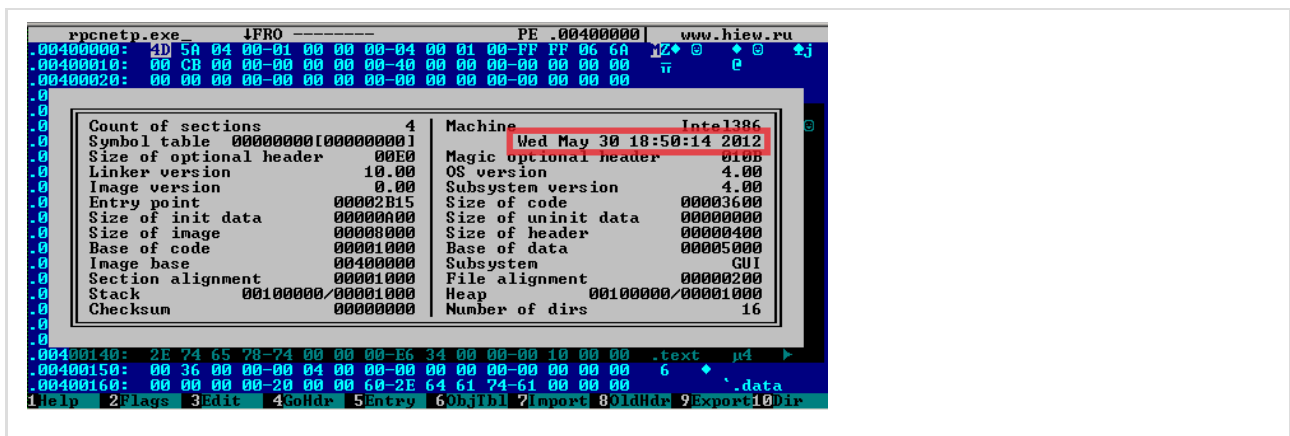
rpcnetp.exe_ ↓FRO --------- PE .00400000 www.hiew.ru
.00400000: 4D 5A 04 00-01 00 00 00-04 00 01 00-FF FF 06 6A MZ♦ ☺ ♦ ☺ ♠j
.00400010: 00 CB 00 00-00 00 00 00-40 00 00 00-00 00 00 00 ╦ @
.00400020: 00 00 00 00-00 00 00 00-00 00 00 00-00 00 00 00

| | | | |
|---|---|---|---|
| Count of sections | 4 | Machine | Intel386 |
| Symbol table | 00000000[00000000] | | Wed May 30 18:50:14 2012 |
| Size of optional header | 00E0 | Magic optional header | 010B |
| Linker version | 10.00 | OS version | 4.00 |
| Image version | 0.00 | Subsystem version | 4.00 |
| Entry point | 00002B15 | Size of code | 00003600 |
| Size of init data | 00000A00 | Size of uninit data | 00000000 |
| Size of image | 00008000 | Size of header | 00000400 |
| Base of code | 00001000 | Base of data | 00005000 |
| Image base | 00400000 | Subsystem | GUI |
| Section alignment | 00001000 | File alignment | 00000200 |
| Stack | 00100000/00001000 | Heap | 00100000/00001000 |
| Checksum | 00000000 | Number of dirs | 16 |

.00400140: 2E 74 65 78-74 00 00 00-E6 34 00 00-00 10 00 00 .text µ4 ►
.00400150: 00 36 00 00-00 04 00 00-00 00 00 00-00 00 00 00 6 ♦
.00400160: 00 00 00 00-20 00 00 60-2E 64 61 74-61 00 00 00 `.data
1Help 2Flags 3Edit 4GoHdr 5Entry 6ObjTbl 7Import 8OldHdr 9Export 10Dir